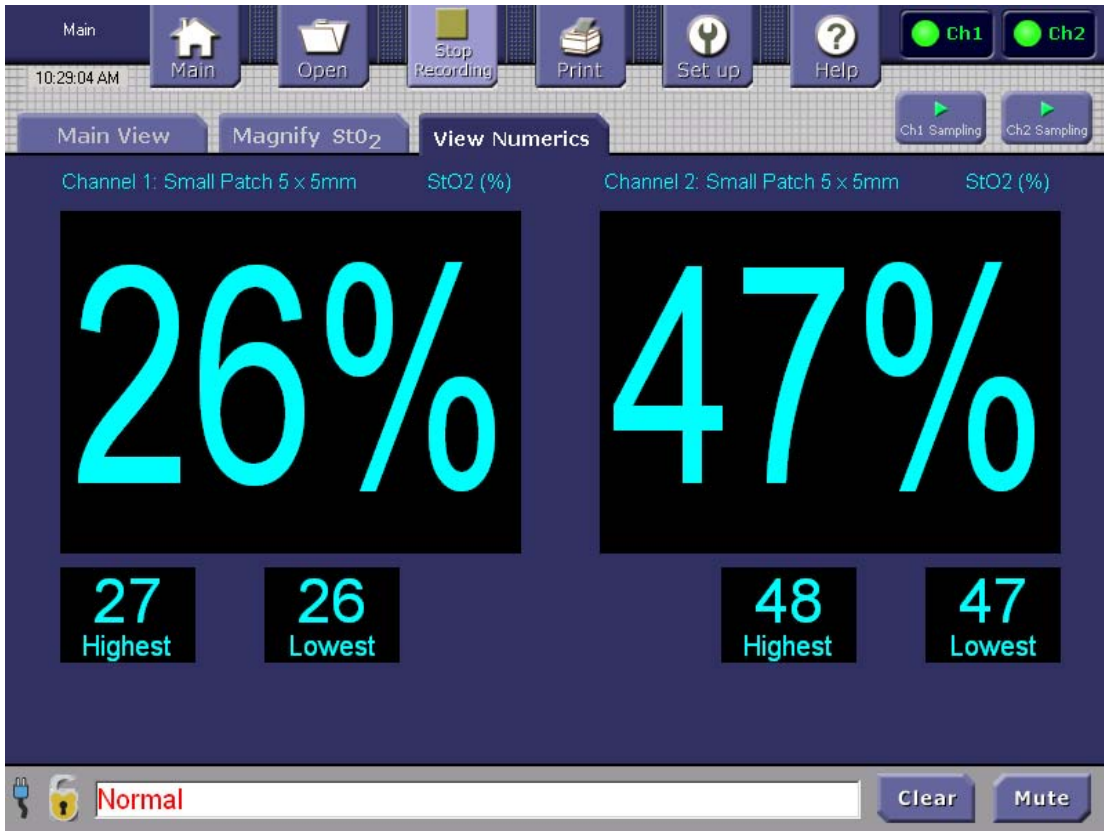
Main
10:29:04 AM
Main
Open
Stop Recording
Print
Set up
Help
Ch1
Ch2
Ch1 Sampling
Ch2 Sampling
Main View
Magnify $StO_2$
View Numerics

Channel 1: Small Patch 5 x 5mm
StO2 (%)
26%
27
Highest
26
Lowest

Channel 2: Small Patch 5 x 5mm
StO2 (%)
47%
48
Highest
47
Lowest

Normal
Clear
Mute